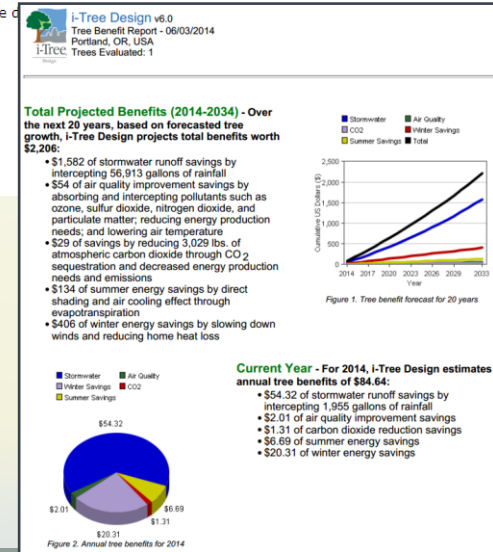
e c

i-Tree Design v6.0
Tree Benefit Report - 06/03/2014
Portland, OR, USA
Trees Evaluated: 1

i-Tree Design

**Total Projected Benefits (2014-2034)** - **Over the next 20 years, based on forecasted tree growth, i-Tree Design projects total benefits worth $2,206:**

- $1,582 of stormwater runoff savings by intercepting 56,913 gallons of rainfall
- $54 of air quality improvement savings by absorbing and intercepting pollutants such as ozone, sulfur dioxide, nitrogen dioxide, and particulate matter; reducing energy production needs; and lowering air temperature
- $29 of savings by reducing 3,029 lbs. of atmospheric carbon dioxide through $CO_2$ sequestration and decreased energy production needs and emissions
- $134 of summer energy savings by direct shading and air cooling effect through evapotranspiration
- $406 of winter energy savings by slowing down winds and reducing home heat loss

Stormwater
Air Quality
CO2
Winter Savings
Summer Savings
Total

2,500
2,000
1,500
1,000
500
0
Cumulative US Dollars ($)
2014 2017 2020 2023 2026 2029 2033
Year

Figure 1. Tree benefit forecast for 20 years

Stormwater
Air Quality
Winter Savings
CO2
Summer Savings

$54.32
$2.01
$6.69
$1.31
$20.31

Figure 2. Annual tree benefits for 2014

**Current Year** - **For 2014, i-Tree Design estimates annual tree benefits of $84.64:**

- $54.32 of stormwater runoff savings by intercepting 1,955 gallons of rainfall
- $2.01 of air quality improvement savings
- $1.31 of carbon dioxide reduction savings
- $6.69 of summer energy savings
- $20.31 of winter energy savings